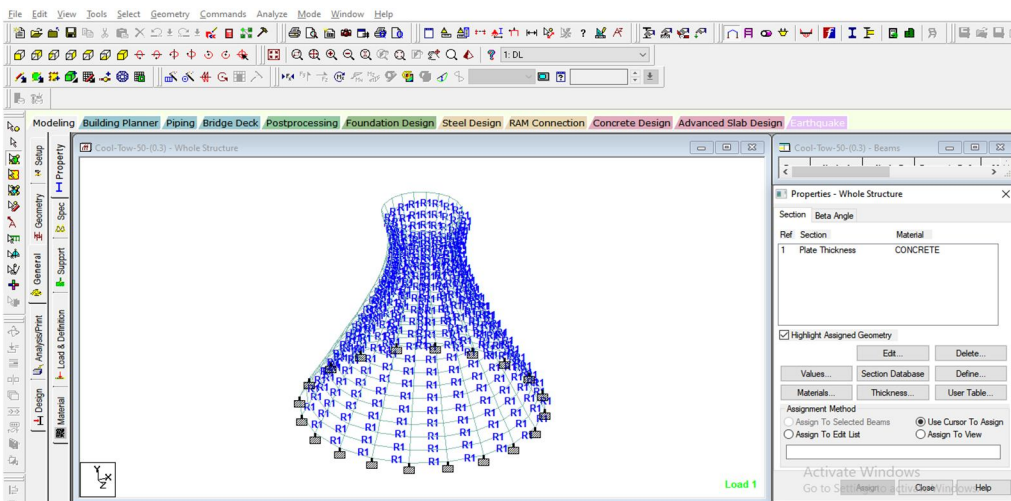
File Edit View Tools Select Geometry Commands Analyze Mode Window Help

1: DL

Modeling Building Planner Piping Bridge Deck Postprocessing Foundation Design Steel Design RAM Connection Concrete Design Advanced Slab Design Earthquake

Setup General Geometry Property Spec Support Load & Definition Analysis/Print Material Design

Cool-Tow-50-(0.3) - Whole Structure

R1 R1 R1 R1 R1 R1 R1 R1 R1 R1 R1 R1 R1 R1 R1 R1 R1 R1 R1 R1

Y
X
Z

Load 1

Cool-Tow-50-(0.3) - Beams

Properties - Whole Structure

Section Beta Angle

| Ref | Section | Material |
|---|---|---|
| 1 | Plate Thickness | CONCRETE |

Highlight Assigned Geometry

Edit... Delete...

Values... Section Database Define...

Materials... Thickness... User Table...

Assignment Method

Assign To Selected Beams
Use Cursor To Assign
Assign To Edit List
Assign To View

Activate Windows
Go to Settings to activate Windows.

Assign Close Help